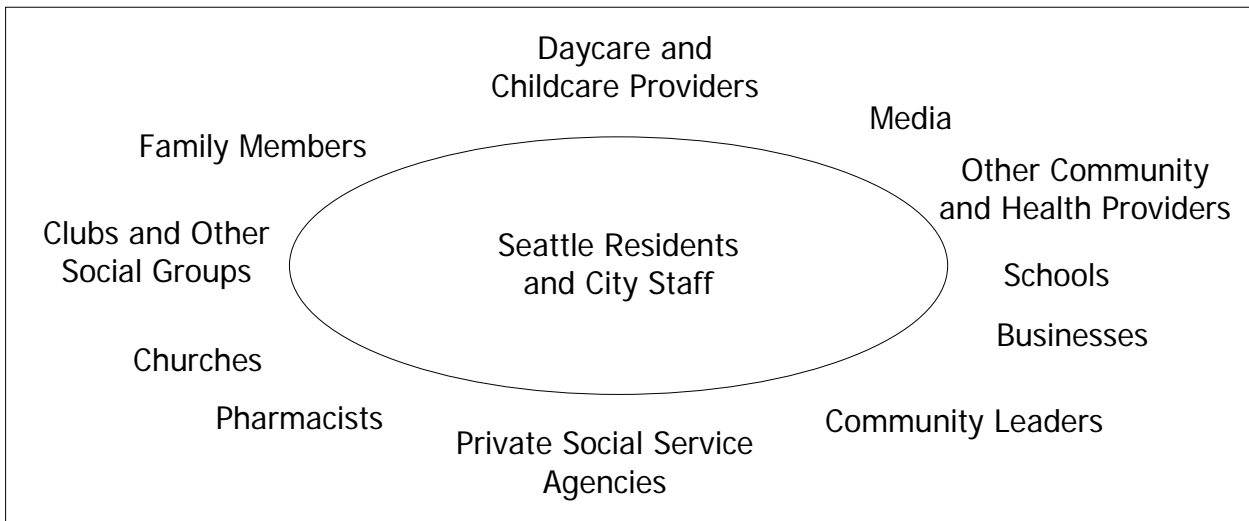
Daycare and Childcare Providers

Media

Family Members

Other Community and Health Providers

Clubs and Other Social Groups

Seattle Residents and City Staff

Schools

Businesses

Churches

Pharmacists

Community Leaders

Private Social Service Agencies